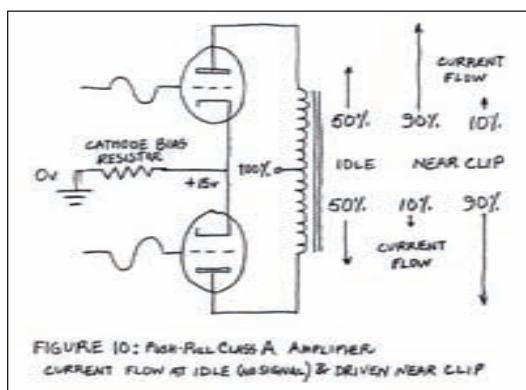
CURRENT FLOW

50%

90%

10%

CATHODE BIAS RESISTOR

0v

+15v

100%

IDLE

NEAR CLIP

50%

10%

90%

CURRENT FLOW

FIGURE 10: PUSH-PULL CLASS A AMPLIFIER
CURRENT FLOW AT IDLE (NO SIGNAL) & DRIVEN NEAR CLIP